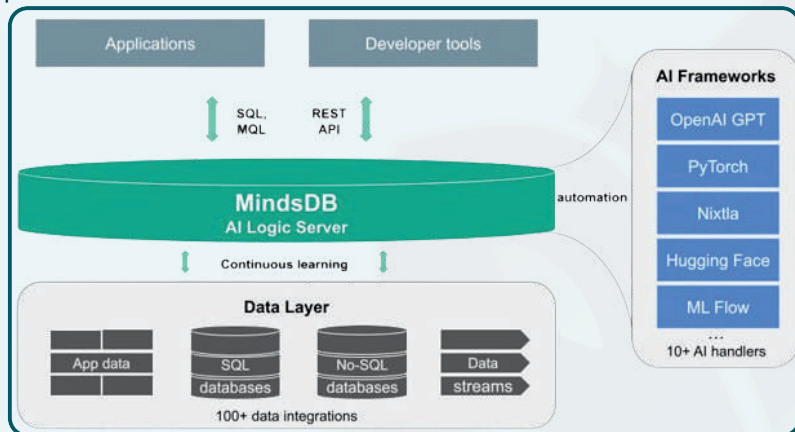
Applications

Developer tools

SQL, MQL

REST API

MindsDB
AI Logic Server

automation

Continuous learning

Data Layer

App data

SQL databases

No-SQL databases

Data streams

100+ data integrations

AI Frameworks

OpenAI GPT

PyTorch

Nixtla

Hugging Face

ML Flow

...
10+ AI handlers